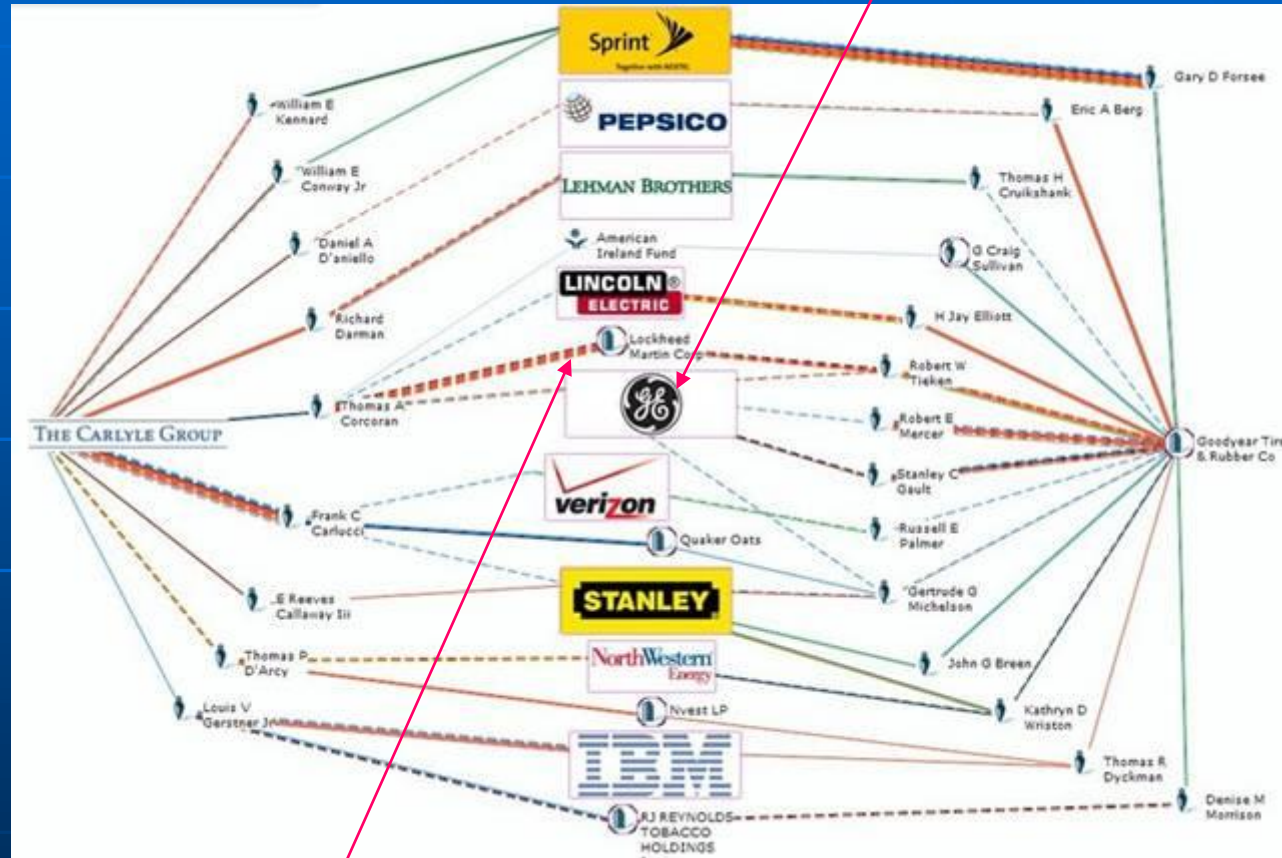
Sprint
Together with NEXTEL

Gary D Forsee

William E Kennard

PEPSICO

Eric A Berg

William E Conway Jr

LEHMAN BROTHERS

Thomas H Cruikshank

Daniel A D'aniello

American Ireland Fund

G Craig Sullivan

LINCOLN ELECTRIC

Richard Darman

H Jay Elliott

Lockheed Martin Corp

Robert W Tieken

THE CARLYLE GROUP

Thomas A Corcoran

GE

Robert E Mercer

Goodyear Tire & Rubber Co

Stanley C Gault

verizon

Frank C Carlucci

Russell E Palmer

Quaker Oats

E Reeves Callaway Iii

STANLEY

Gertrude G Michelson

Thomas P D'Arcy

NorthWestern Energy

John G Breen

Louis V Gerstner Jr

Nvest LP

Kathryn D Wriston

IBM

Thomas R Dyckman

RJ REYNOLDS TOBACCO HOLDINGS

Denise M Morrison